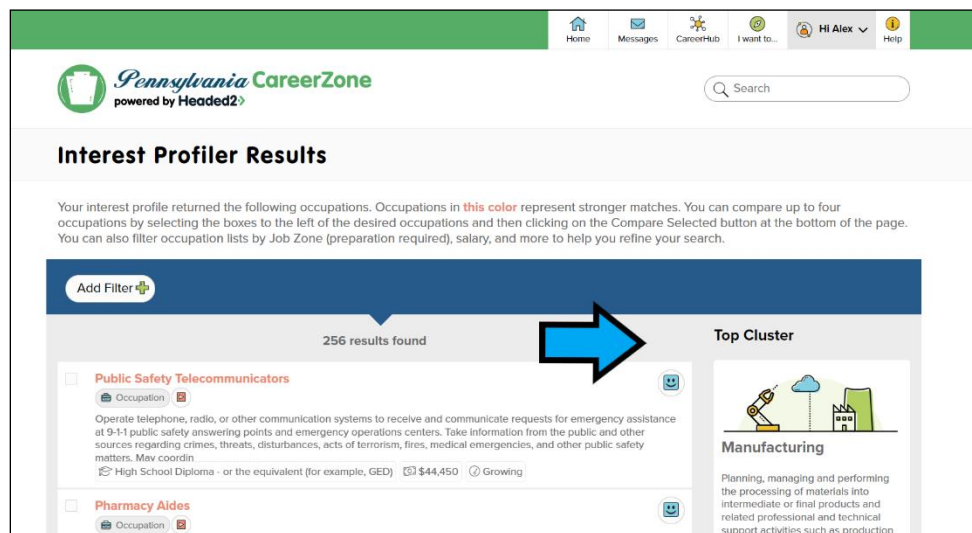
Home Messages CareerHub I want to... Hi Alex Help

Pennsylvania CareerZone
powered by Headed2

Search

Interest Profiler Results

Your interest profile returned the following occupations. Occupations in this color represent stronger matches. You can compare up to four occupations by selecting the boxes to the left of the desired occupations and then clicking on the Compare Selected button at the bottom of the page. You can also filter occupation lists by Job Zone (preparation required), salary, and more to help you refine your search.

Add Filter

256 results found

Public Safety Telecommunicators
Occupation

Operate telephone, radio, or other communication systems to receive and communicate requests for emergency assistance at 9-1-1 public safety answering points and emergency operations centers. Take information from the public and other sources regarding crimes, threats, disturbances, acts of terrorism, fires, medical emergencies, and other public safety matters. May coordin

High School Diploma - or the equivalent (for example, GED) $44,450 Growing

Pharmacy Aides
Occupation

Top Cluster

Manufacturing

Planning, managing and performing the processing of materials into intermediate or final products and related professional and technical support activities such as production